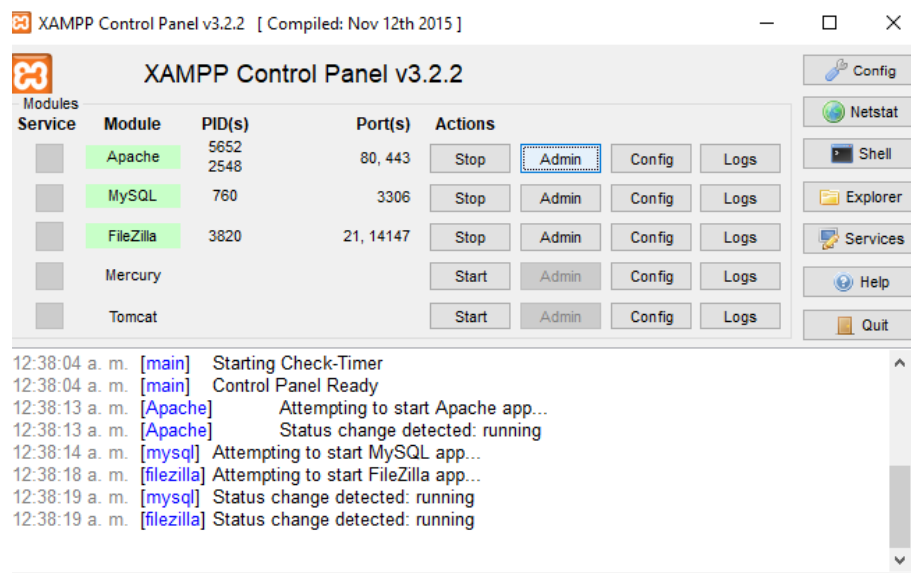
XAMPP Control Panel v3.2.2 [ Compiled: Nov 12th 2015 ]

XAMPP Control Panel v3.2.2

Config
Netstat
Shell
Explorer
Services
Help
Quit

Modules

| Service | Module | PID(s) | Port(s) | Actions | | | |
|---|---|---|---|---|---|---|---|
| | Apache | 5652 2548 | 80, 443 | Stop | Admin | Config | Logs |
| | MySQL | 760 | 3306 | Stop | Admin | Config | Logs |
| | FileZilla | 3820 | 21, 14147 | Stop | Admin | Config | Logs |
| | Mercury | | | Start | Admin | Config | Logs |
| | Tomcat | | | Start | Admin | Config | Logs |

12:38:04 a. m. [main] Starting Check-Timer
12:38:04 a. m. [main] Control Panel Ready
12:38:13 a. m. [Apache] Attempting to start Apache app...
12:38:13 a. m. [Apache] Status change detected: running
12:38:14 a. m. [mysql] Attempting to start MySQL app...
12:38:18 a. m. [filezilla] Attempting to start FileZilla app...
12:38:19 a. m. [mysql] Status change detected: running
12:38:19 a. m. [filezilla] Status change detected: running